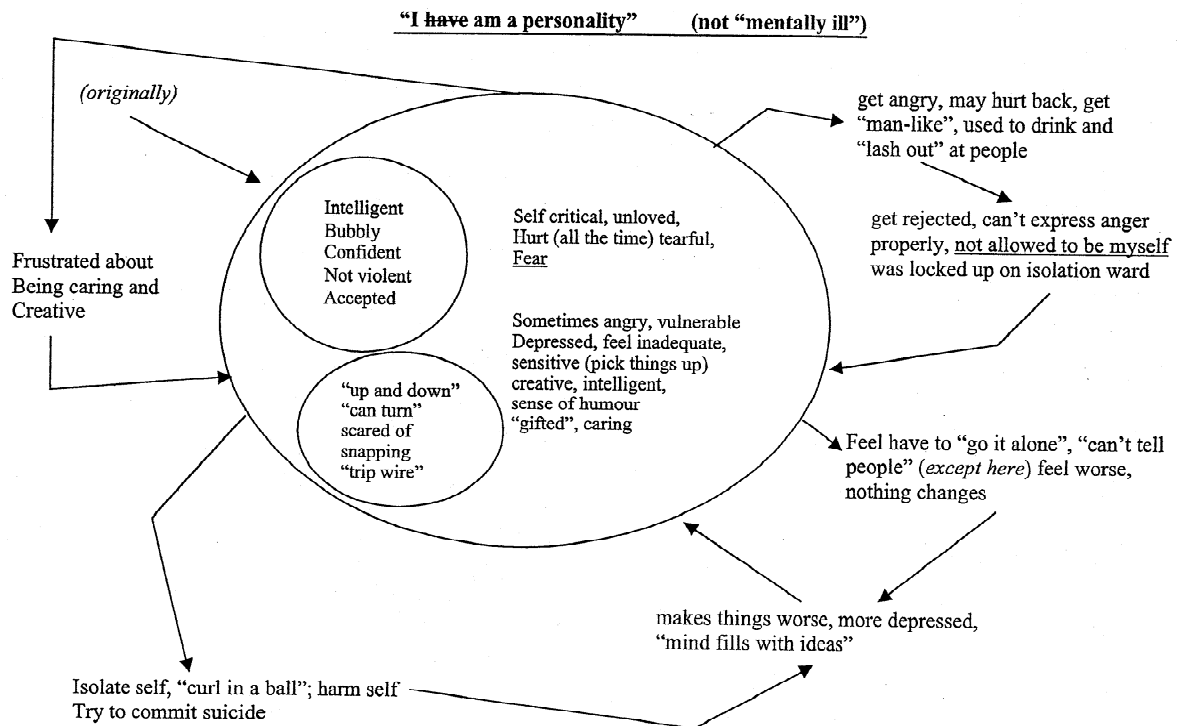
"I ~~have~~ am a personality" (not "mentally ill")

(originally)

Frustrated about Being caring and Creative

Intelligent
Bubbly
Confident
Not violent
Accepted

Self critical, unloved, Hurt (all the time) tearful, Fear

Sometimes angry, vulnerable Depressed, feel inadequate, sensitive (pick things up) creative, intelligent, sense of humour "gifted", caring

"up and down"
"can turn"
scared of snapping
"trip wire"

get angry, may hurt back, get "man-like", used to drink and "lash out" at people

get rejected, can't express anger properly, not allowed to be myself was locked up on isolation ward

Feel have to "go it alone", "can't tell people" (except here) feel worse, nothing changes

makes things worse, more depressed, "mind fills with ideas"

Isolate self, "curl in a ball"; harm self
Try to commit suicide